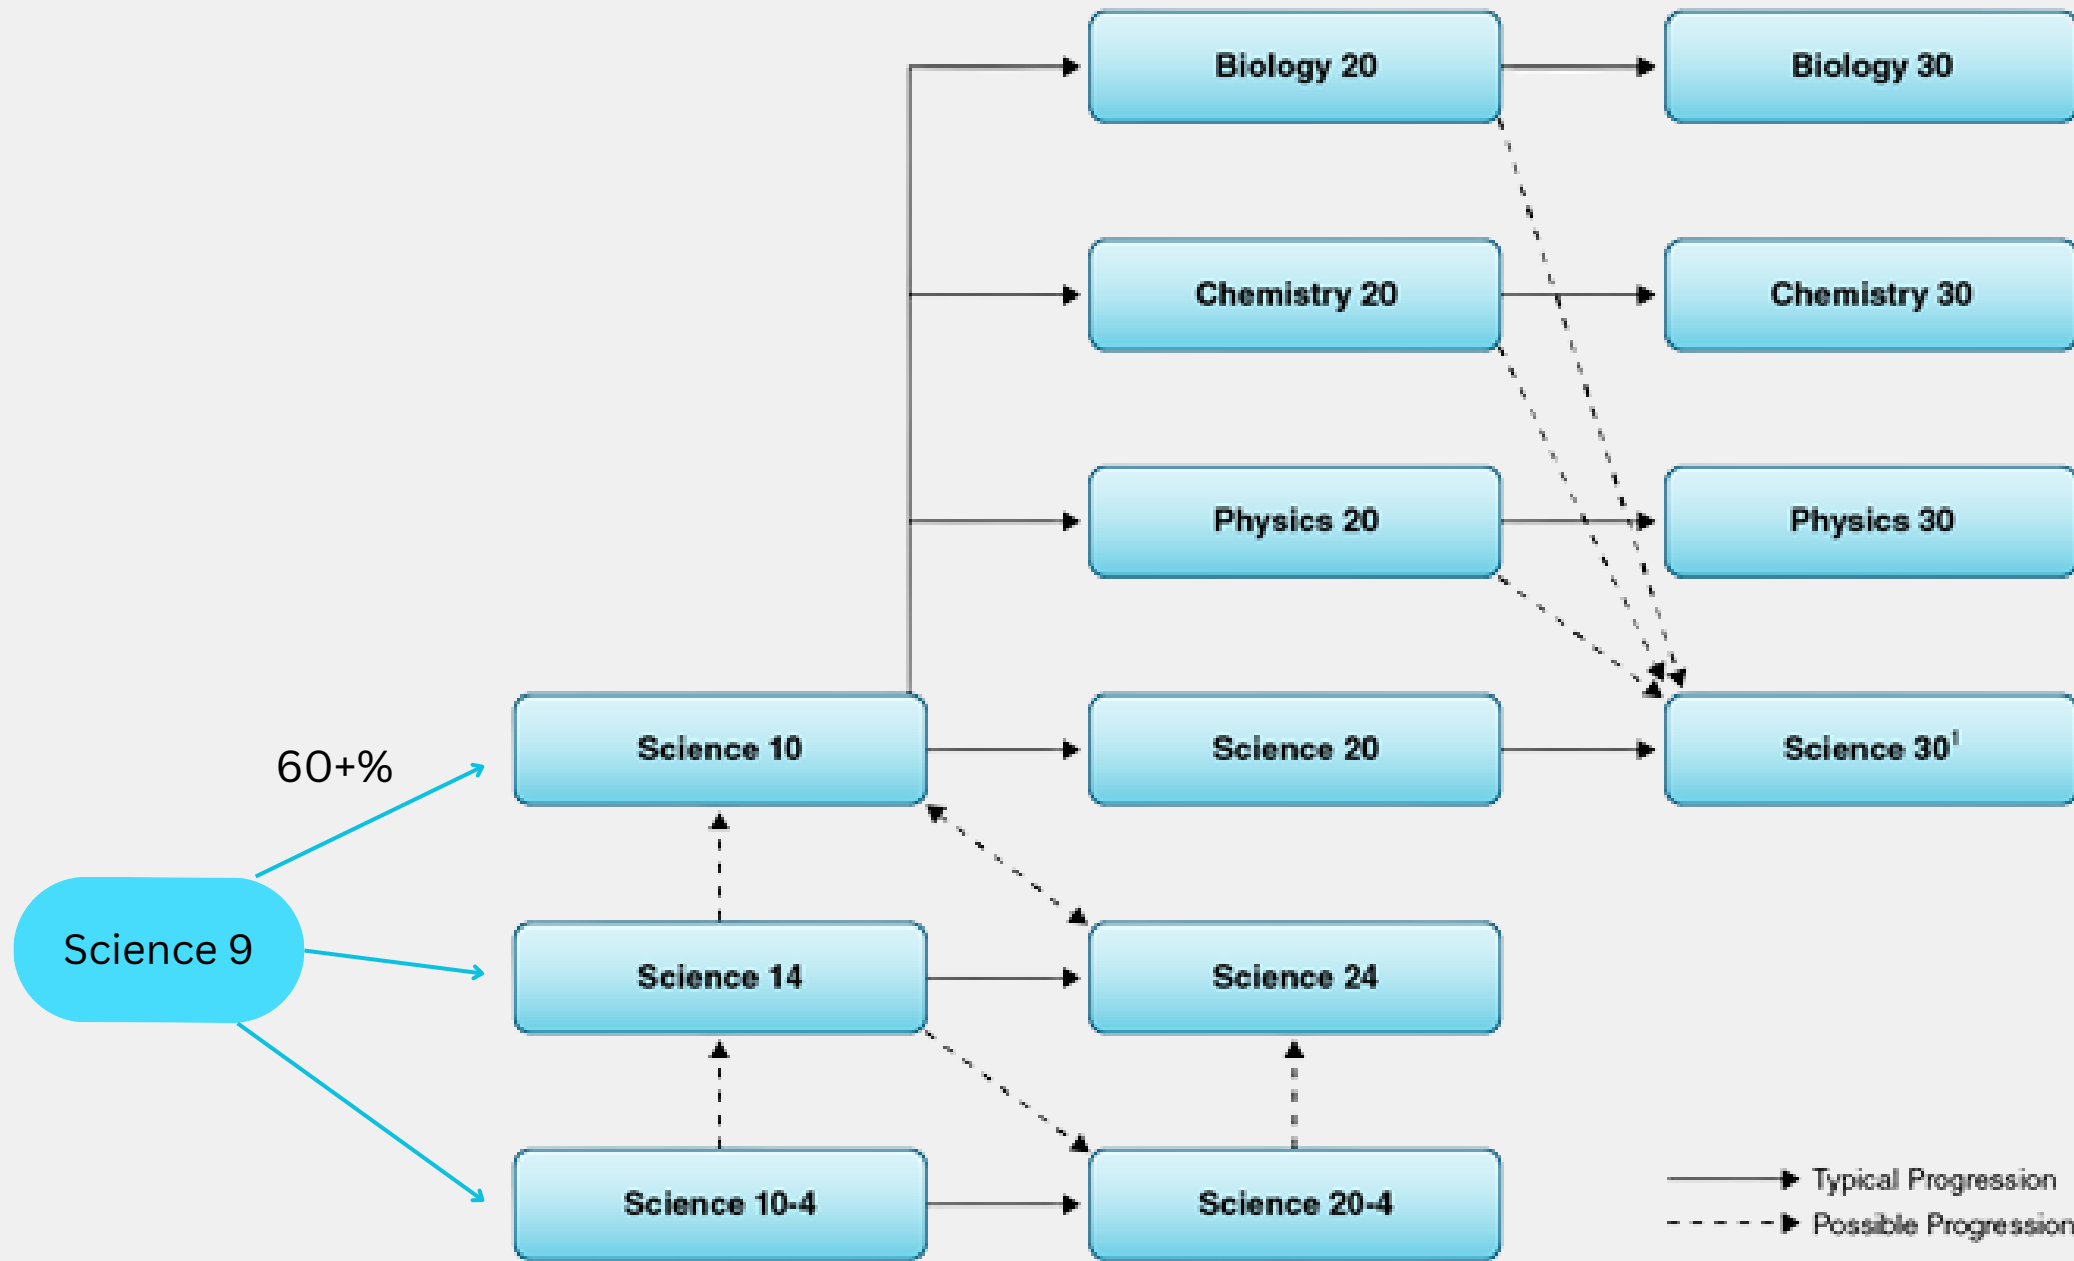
Biology 20

Biology 30

Chemistry 20

Chemistry 30

Physics 20

Physics 30

60+%

Science 10

Science 20

Science 30$^1$

Science 9

Science 14

Science 24

Science 10-4

Science 20-4

Typical Progression

Possible Progression